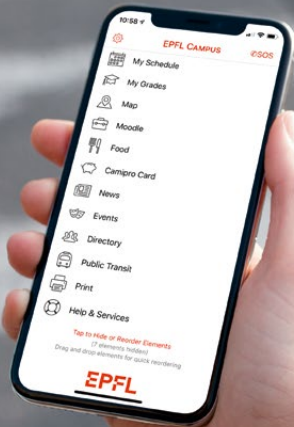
10:58

EPFL CAMPUS

SOS

My Schedule

My Grades

Map

Moodle

Food

Camipro Card

News

Events

Directory

Public Transit

Print

Help & Services

Tap to Hide or Reorder Elements
(7 elements hidden)
Drag and drop elements for quick reordering

EPFL